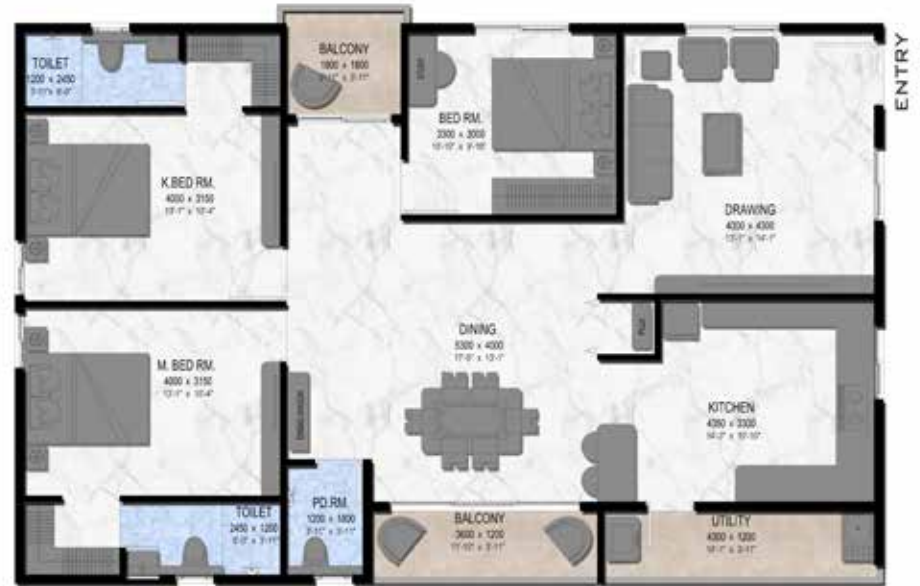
TOILET
1200 x 2450
3'-11" x 8'-0"

BALCONY
1800 x 1800
5'-11" x 5'-11"

BED RM.
3300 x 3000
10'-10" x 9'-10"

ENTRY

K.BED RM.
4000 x 3150
13'-1" x 10'-4"

DRAWING
4000 x 4300
13'-1" x 14'-1"

DINING
5300 x 4000
17'-5" x 13'-1"

M. BED RM.
4000 x 3150
13'-1" x 10'-4"

KITCHEN
4350 x 3300
14'-3" x 10'-10"

TOILET
2450 x 1200
8'-0" x 3'-11"

PD.RM.
1200 x 1800
3'-11" x 5'-11"

BALCONY
3600 x 1200
11'-10" x 3'-11"

UTILITY
4000 x 1200
13'-1" x 3'-11"